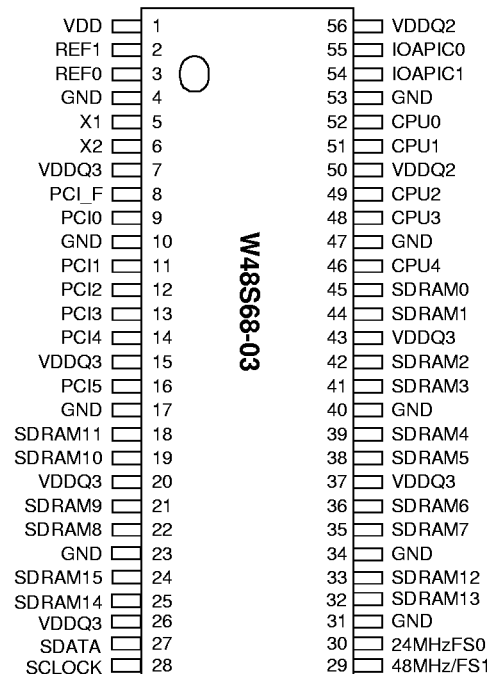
VDD 1
REF1 2
REF0 3
GND 4
X1 5
X2 6
VDDQ3 7
PCI_F 8
PCI0 9
GND 10
PCI1 11
PCI2 12
PCI3 13
PCI4 14
VDDQ3 15
PCI5 16
GND 17
SDRAM11 18
SDRAM10 19
VDDQ3 20
SDRAM9 21
SDRAM8 22
GND 23
SDRAM15 24
SDRAM14 25
VDDQ3 26
SDATA 27
SCLOCK 28

W48S68-03

56 VDDQ2
55 IOAPIC0
54 IOAPIC1
53 GND
52 CPU0
51 CPU1
50 VDDQ2
49 CPU2
48 CPU3
47 GND
46 CPU4
45 SDRAM0
44 SDRAM1
43 VDDQ3
42 SDRAM2
41 SDRAM3
40 GND
39 SDRAM4
38 SDRAM5
37 VDDQ3
36 SDRAM6
35 SDRAM7
34 GND
33 SDRAM12
32 SDRAM13
31 GND
30 24MHzFS0
29 48MHz/FS1